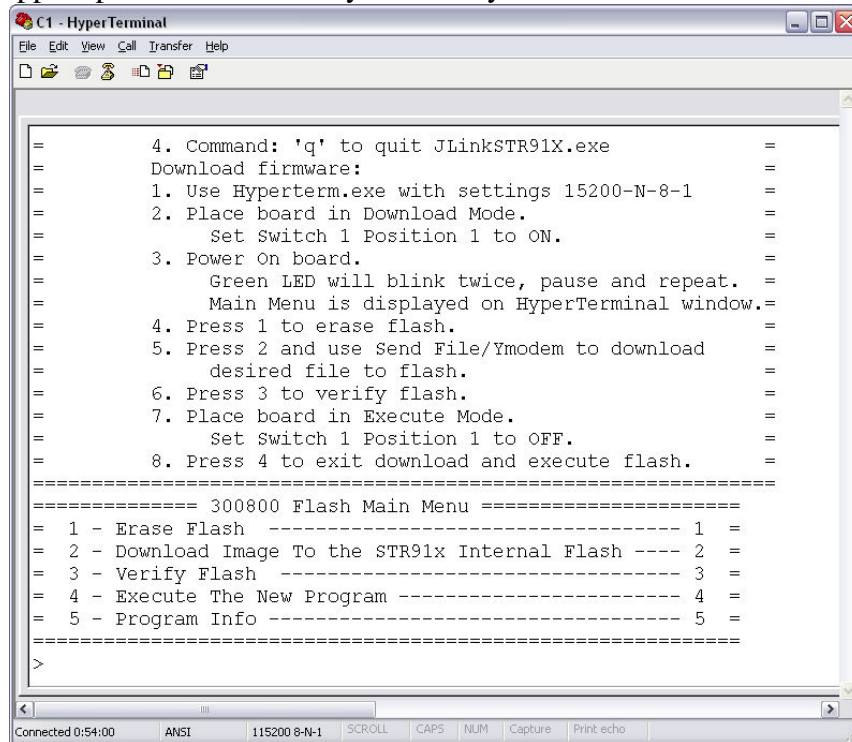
C1 - HyperTerminal
File Edit View Call Transfer Help

= 4. Command: 'q' to quit JLinkSTR91X.exe =
= Download firmware: =
= 1. Use Hyperterm.exe with settings 15200-N-8-1 =
= 2. Place board in Download Mode. =
= Set Switch 1 Position 1 to ON. =
= 3. Power On board. =
= Green LED will blink twice, pause and repeat. =
= Main Menu is displayed on HyperTerminal window.=
= 4. Press 1 to erase flash. =
= 5. Press 2 and use Send File/Ymodem to download =
= desired file to flash. =
= 6. Press 3 to verify flash. =
= 7. Place board in Execute Mode. =
= Set Switch 1 Position 1 to OFF. =
= 8. Press 4 to exit download and execute flash. =
================================================================
============== 300800 Flash Main Menu ======================
= 1 - Erase Flash ---------------------------------------- 1 =
= 2 - Download Image To the STR91x Internal Flash ---- 2 =
= 3 - Verify Flash --------------------------------------- 3 =
= 4 - Execute The New Program ------------------------- 4 =
= 5 - Program Info --------------------------------------- 5 =
============================================================
>

Connected 0:54:00 ANSI 115200 8-N-1 SCROLL CAPS NUM Capture Print echo